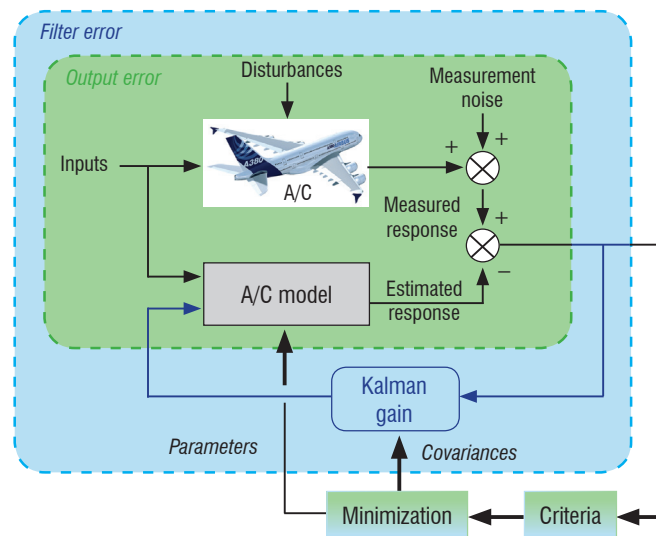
Filter error

Output error

Disturbances

Measurement noise

Inputs

A380

A/C

+

+

Measured response

+

−

A/C model

Estimated response

Kalman gain

Parameters

Covariances

Minimization

Criteria